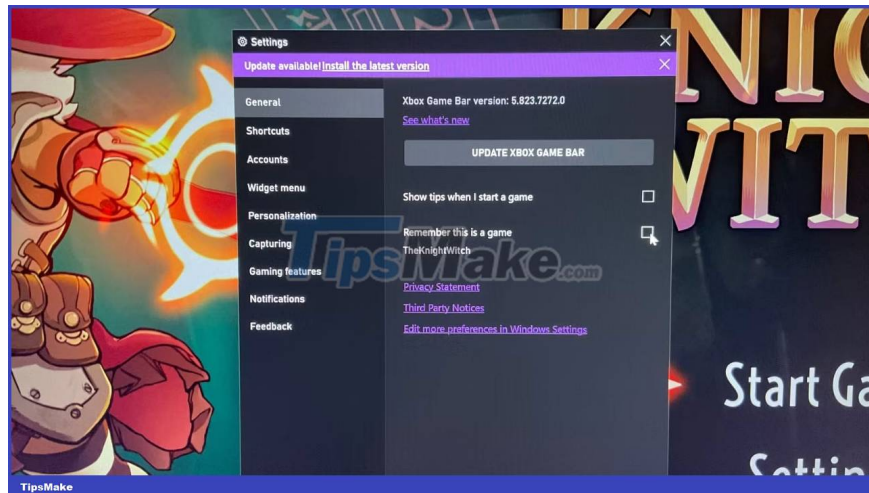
KNIG
WITC

Settings

Update available! Install the latest version

General
Shortcuts
Accounts
Widget menu
Personalization
Capturing
Gaming features
Notifications
Feedback

Xbox Game Bar version: 5.823.7272.0
See what's new

UPDATE XBOX GAME BAR

Show tips when I start a game

Remember this is a game
TheKnightWitch

Privacy Statement
Third Party Notices
Edit more preferences in Windows Settings

TipsMake.com

Start Ga
Settin

TipsMake